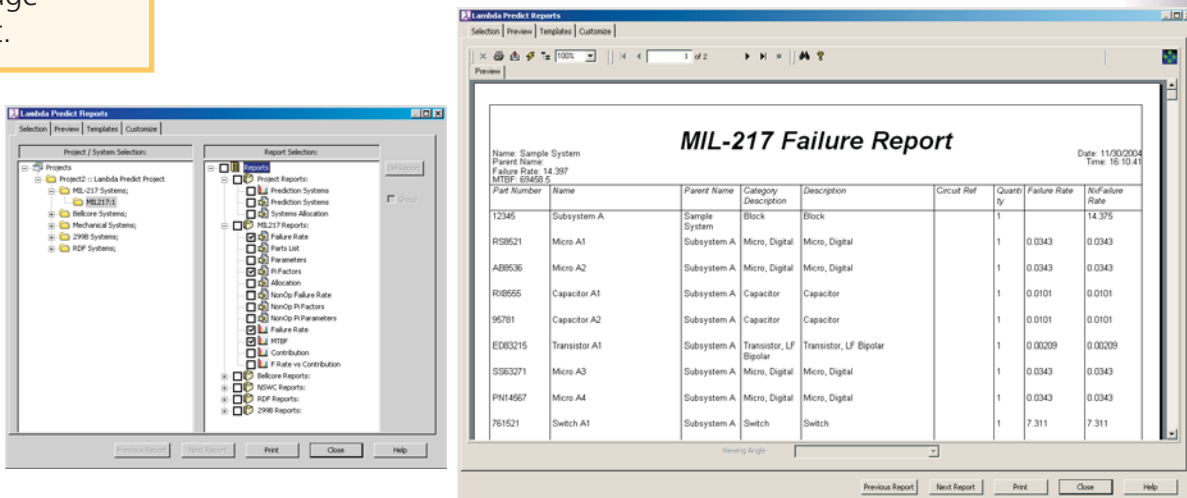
ge
t.

Lambda Predict Reports
Selection | Preview | Templates | Customize

Project / System Selection:
Projects
Project2 :: Lambda Predict Project
MIL-217 Systems;
MIL217:1
Bellcore Systems;
Mechanical Systems;
299B Systems;
RDF Systems;

Report Selection:
Reports
Project Reports:
Prediction Systems
Prediction Systems
Systems Allocation
MIL217 Reports:
Failure Rate
Parts List
Parameters
Pi Factors
Allocation
NonOp Failure Rate
NonOp Pi Factors
NonOp Pi Parameters
Failure Rate
MTBF
Contribution
F Rate vs Contribution
Bellcore Reports:
NSWC Reports:
RDF Reports:
299B Reports:

Del Report
Group

Previous Report | Next Report | Print | Close | Help

Lambda Predict Reports
Selection | Preview | Templates | Customize
100% | 1 of 2
Preview

MIL-217 Failure Report

Name: Sample System
Parent Name:
Failure Rate: 14.397
MTBF: 69458.5

Date: 11/30/2004
Time: 16:10:41

| Part Number | Name | Parent Name | Category Description | Description | Circuit Ref | Quantity | Failure Rate | NxFailure Rate |
|---|---|---|---|---|---|---|---|---|
| 12345 | Subsystem A | Sample System | Block | Block | | 1 | | 14.375 |
| RS8521 | Micro A1 | Subsystem A | Micro, Digital | Micro, Digital | | 1 | 0.0343 | 0.0343 |
| AB8536 | Micro A2 | Subsystem A | Micro, Digital | Micro, Digital | | 1 | 0.0343 | 0.0343 |
| RX8555 | Capacitor A1 | Subsystem A | Capacitor | Capacitor | | 1 | 0.0101 | 0.0101 |
| 95781 | Capacitor A2 | Subsystem A | Capacitor | Capacitor | | 1 | 0.0101 | 0.0101 |
| ED83215 | Transistor A1 | Subsystem A | Transistor, LF Bipolar | Transistor, LF Bipolar | | 1 | 0.00209 | 0.00209 |
| SS63271 | Micro A3 | Subsystem A | Micro, Digital | Micro, Digital | | 1 | 0.0343 | 0.0343 |
| PN14567 | Micro A4 | Subsystem A | Micro, Digital | Micro, Digital | | 1 | 0.0343 | 0.0343 |
| 761521 | Switch A1 | Subsystem A | Switch | Switch | | 1 | 7.311 | 7.311 |

Viewing Angle

Previous Report | Next Report | Print | Close | Help